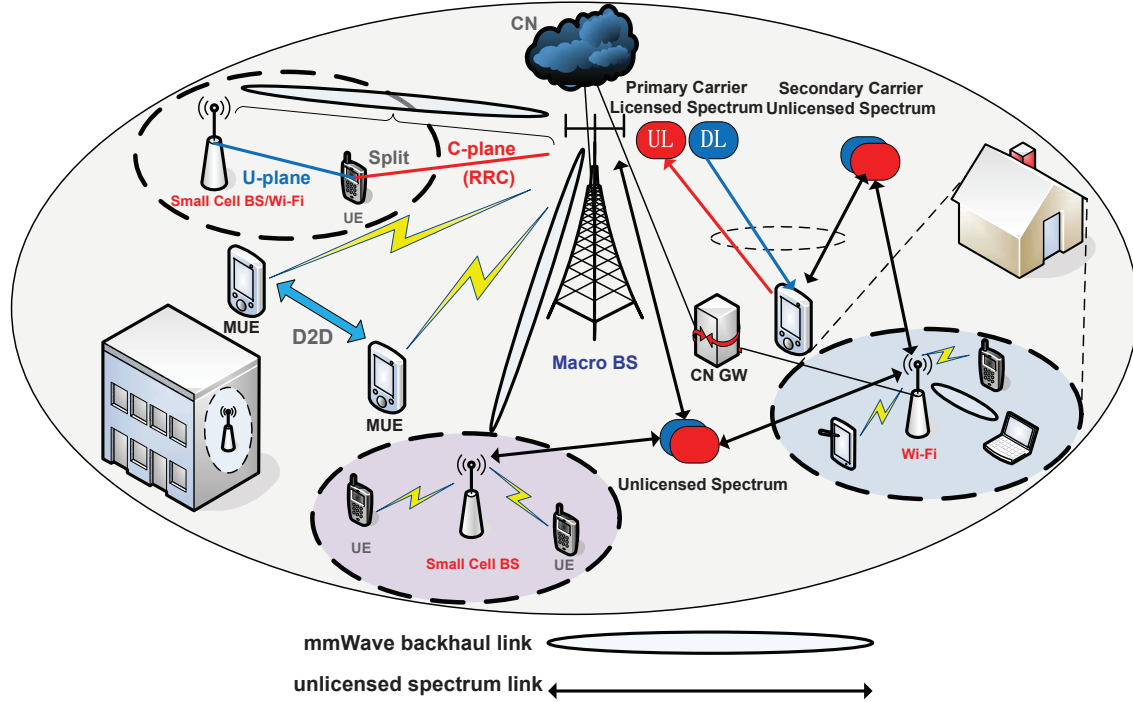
CN

Primary Carrier
Licensed Spectrum

Secondary Carrier
Unlicensed Spectrum

UL
DL

Split

C-plane
(RRC)

U-plane

Small Cell BS/Wi-Fi

UE

MUE

D2D

MUE

Macro BS

CN GW

Wi-Fi

Unlicensed Spectrum

UE

Small Cell BS

UE

mmWave backhaul link

unlicensed spectrum link